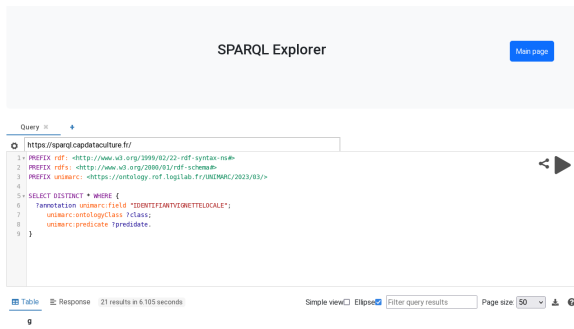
SPARQL Explorer

Main page

Query ×

+

https://sparql.capdataculture.fr/

1 PREFIX rdf: <http://www.w3.org/1999/02/22-rdf-syntax-ns#>
2 PREFIX rdfs: <http://www.w3.org/2000/01/rdf-schema#>
3 PREFIX unimarc: <https://ontology.rof.logilab.fr/UNIMARC/2023/03/>
4
5 SELECT DISTINCT * WHERE {
6 ?annotation unimarc:field "IDENTIFIANTVIGNETTELOCALE";
7 unimarc:ontologyClass ?class;
8 unimarc:predicate ?predidate.
9 }

Table

Response

21 results in 6.105 seconds

Simple view

Ellipse

Filter query results

Page size: 50

g